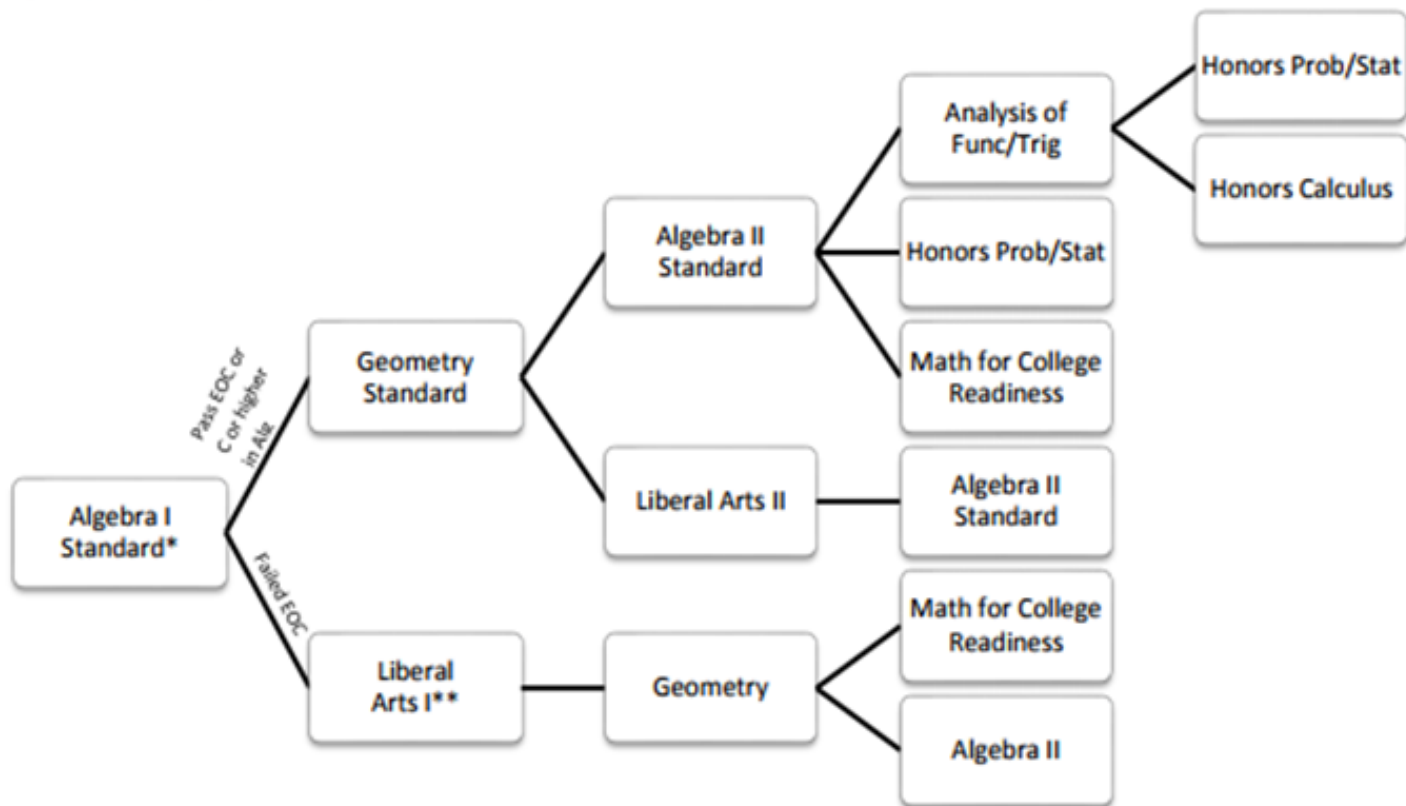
Algebra I Standard*

Pass EOC or C or higher in Alg

Failed EOC

Geometry Standard

Liberal Arts I**

Algebra II Standard

Liberal Arts II

Geometry

Analysis of Func/Trig

Honors Prob/Stat

Math for College Readiness

Algebra II Standard

Math for College Readiness

Algebra II

Honors Prob/Stat

Honors Calculus